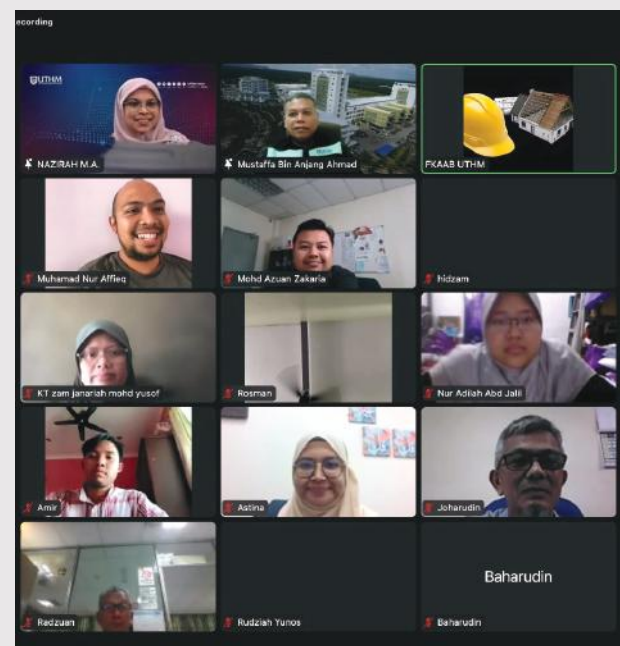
ecording

UTHM

NAZIRAH M.A.

Mustaffa Bin Anjang Ahmad

FKAAB UTHM

Muhamad Nur Affieq

Mohd Azuan Zakaria

Hidzam

KT zam janariah mohd yusof

Rosman

Nur Adilah Abd Jalil

Amir

Astina

Joharudin

Baharudin

Redzuan

Rudziah Yunos

Baharudin